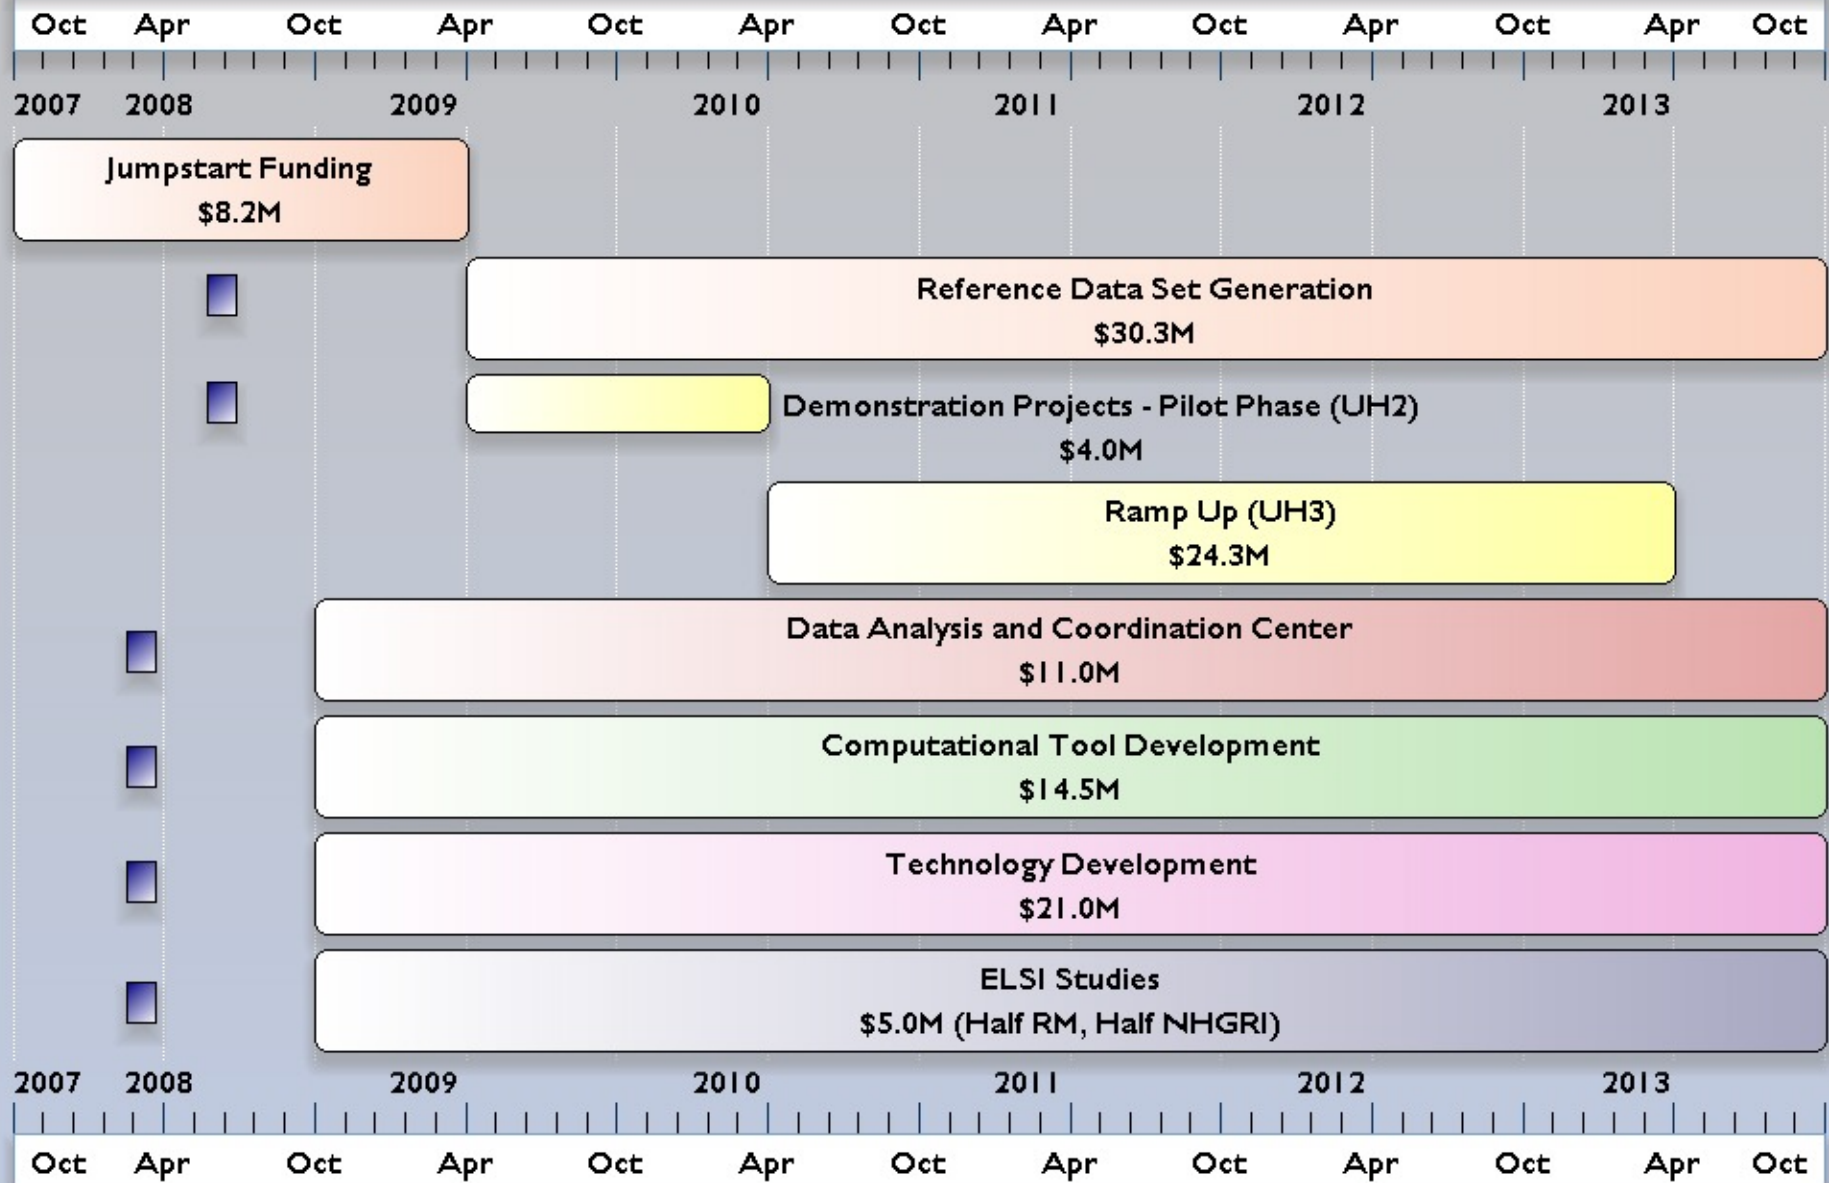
Oct Apr Oct Apr Oct Apr Oct Apr Oct Apr Oct Apr Oct

2007 2008 2009 2010 2011 2012 2013

Jumpstart Funding
$8.2M

Reference Data Set Generation
$30.3M

Demonstration Projects - Pilot Phase (UH2)
$4.0M

Ramp Up (UH3)
$24.3M

Data Analysis and Coordination Center
$11.0M

Computational Tool Development
$14.5M

Technology Development
$21.0M

ELSI Studies
$5.0M (Half RM, Half NHGRI)

2007 2008 2009 2010 2011 2012 2013

Oct Apr Oct Apr Oct Apr Oct Apr Oct Apr Oct Apr Oct